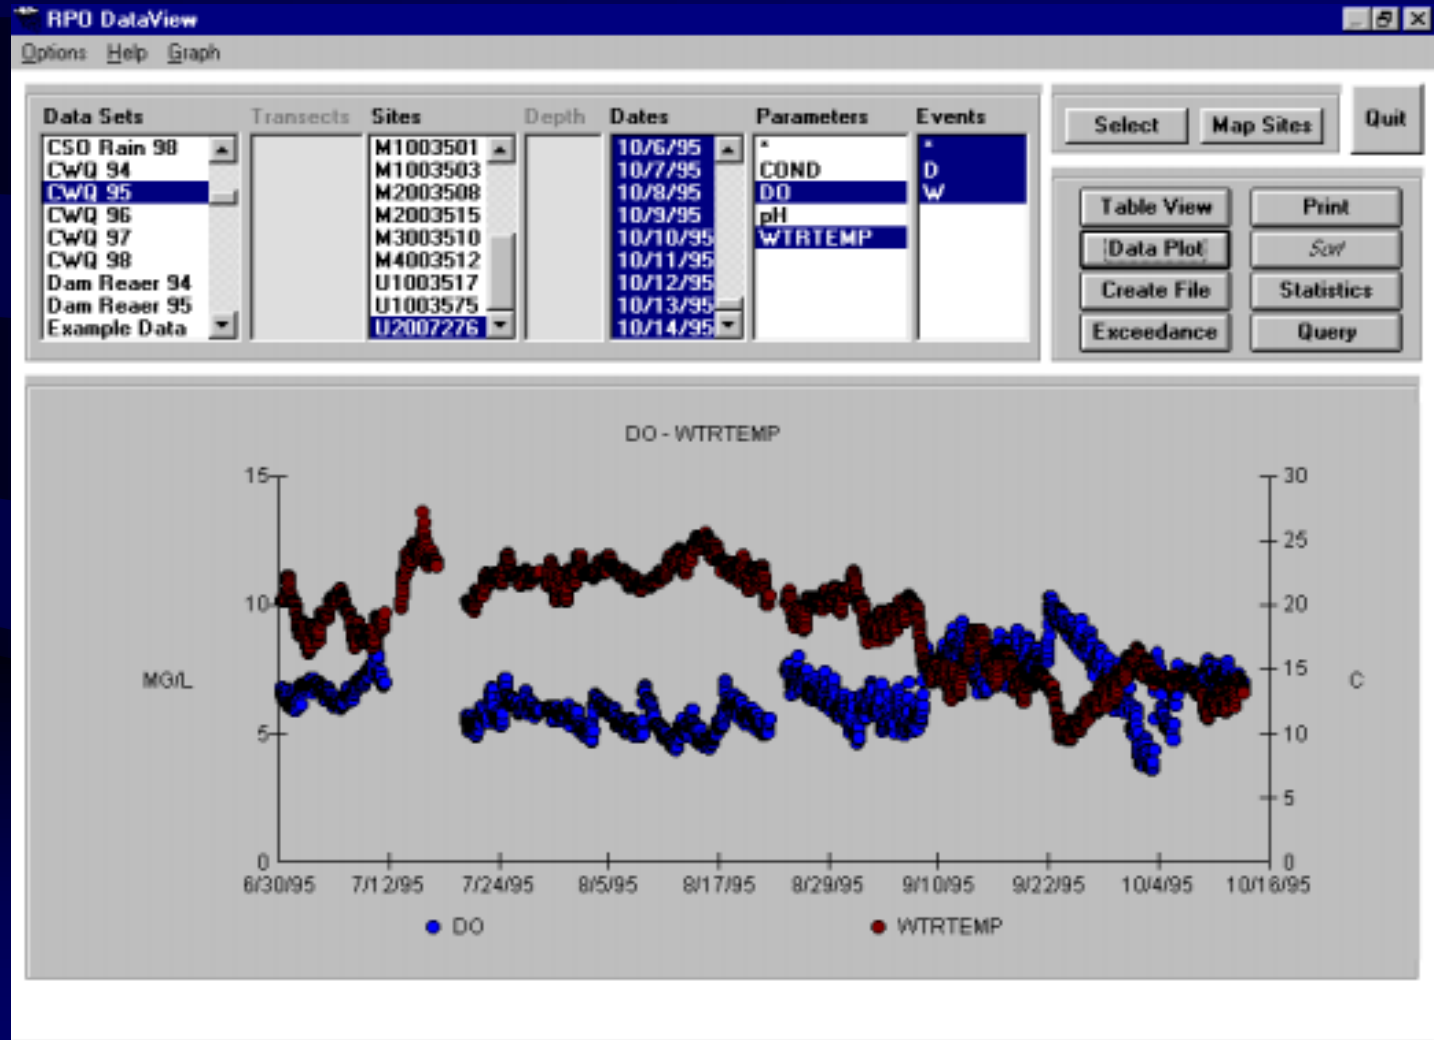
RPO DataView

Options Help Graph

Data Sets
CSO Rain 98
CWQ 94
CWQ 95
CWQ 96
CWQ 97
CWQ 98
Dam Reaer 94
Dam Reaer 95
Example Data

Transects

Sites
M1003501
M1003503
M2003508
M2003515
M3003510
M4003512
U1003517
U1003575
U2007276

Depth

Dates
10/6/95
10/7/95
10/8/95
10/9/95
10/10/95
10/11/95
10/12/95
10/13/95
10/14/95

Parameters
*
COND
DO
pH
WTRTEMP

Events
*
D
W

Select
Map Sites
Quit

Table View
Print
Data Plot
Sort
Create File
Statistics
Exceedance
Query

DO - WTRTEMP

MG/L

C

15
10
5
0

30
25
20
15
10
5
0

6/30/95 7/12/95 7/24/95 8/5/95 8/17/95 8/29/95 9/10/95 9/22/95 10/4/95 10/16/95

DO
WTRTEMP